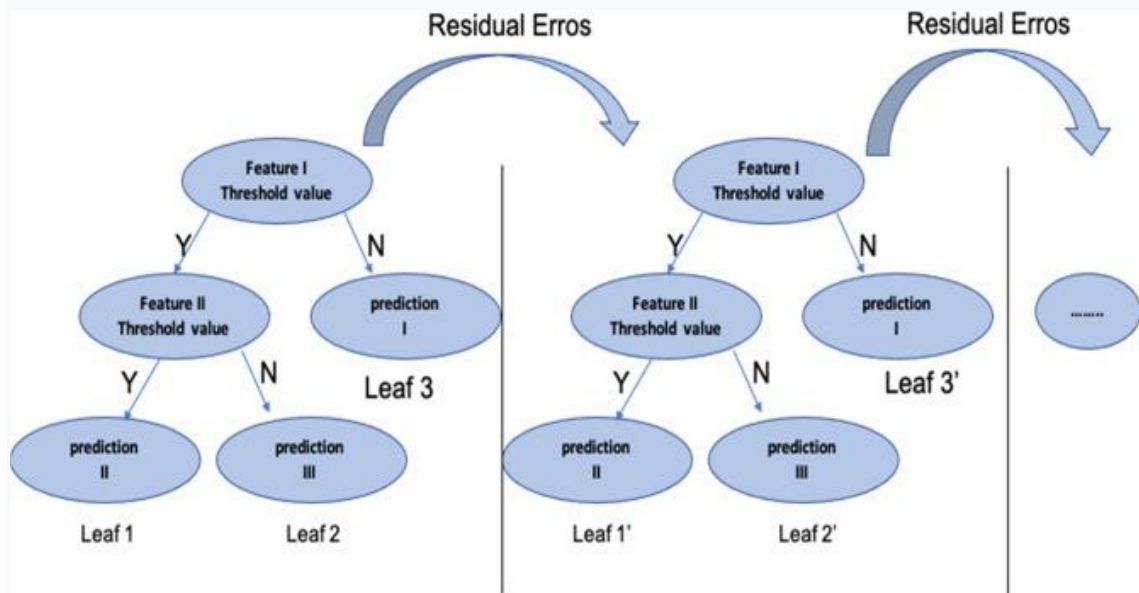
Residual Erros

Residual Erros

Feature I
Threshold value

Y

N

Feature II
Threshold value

prediction
I

Leaf 3

Y

N

prediction
II

prediction
III

Leaf 1

Leaf 2

Feature I
Threshold value

Y

N

Feature II
Threshold value

prediction
I

Leaf 3'

Y

N

prediction
II

prediction
III

Leaf 1'

Leaf 2'

.........